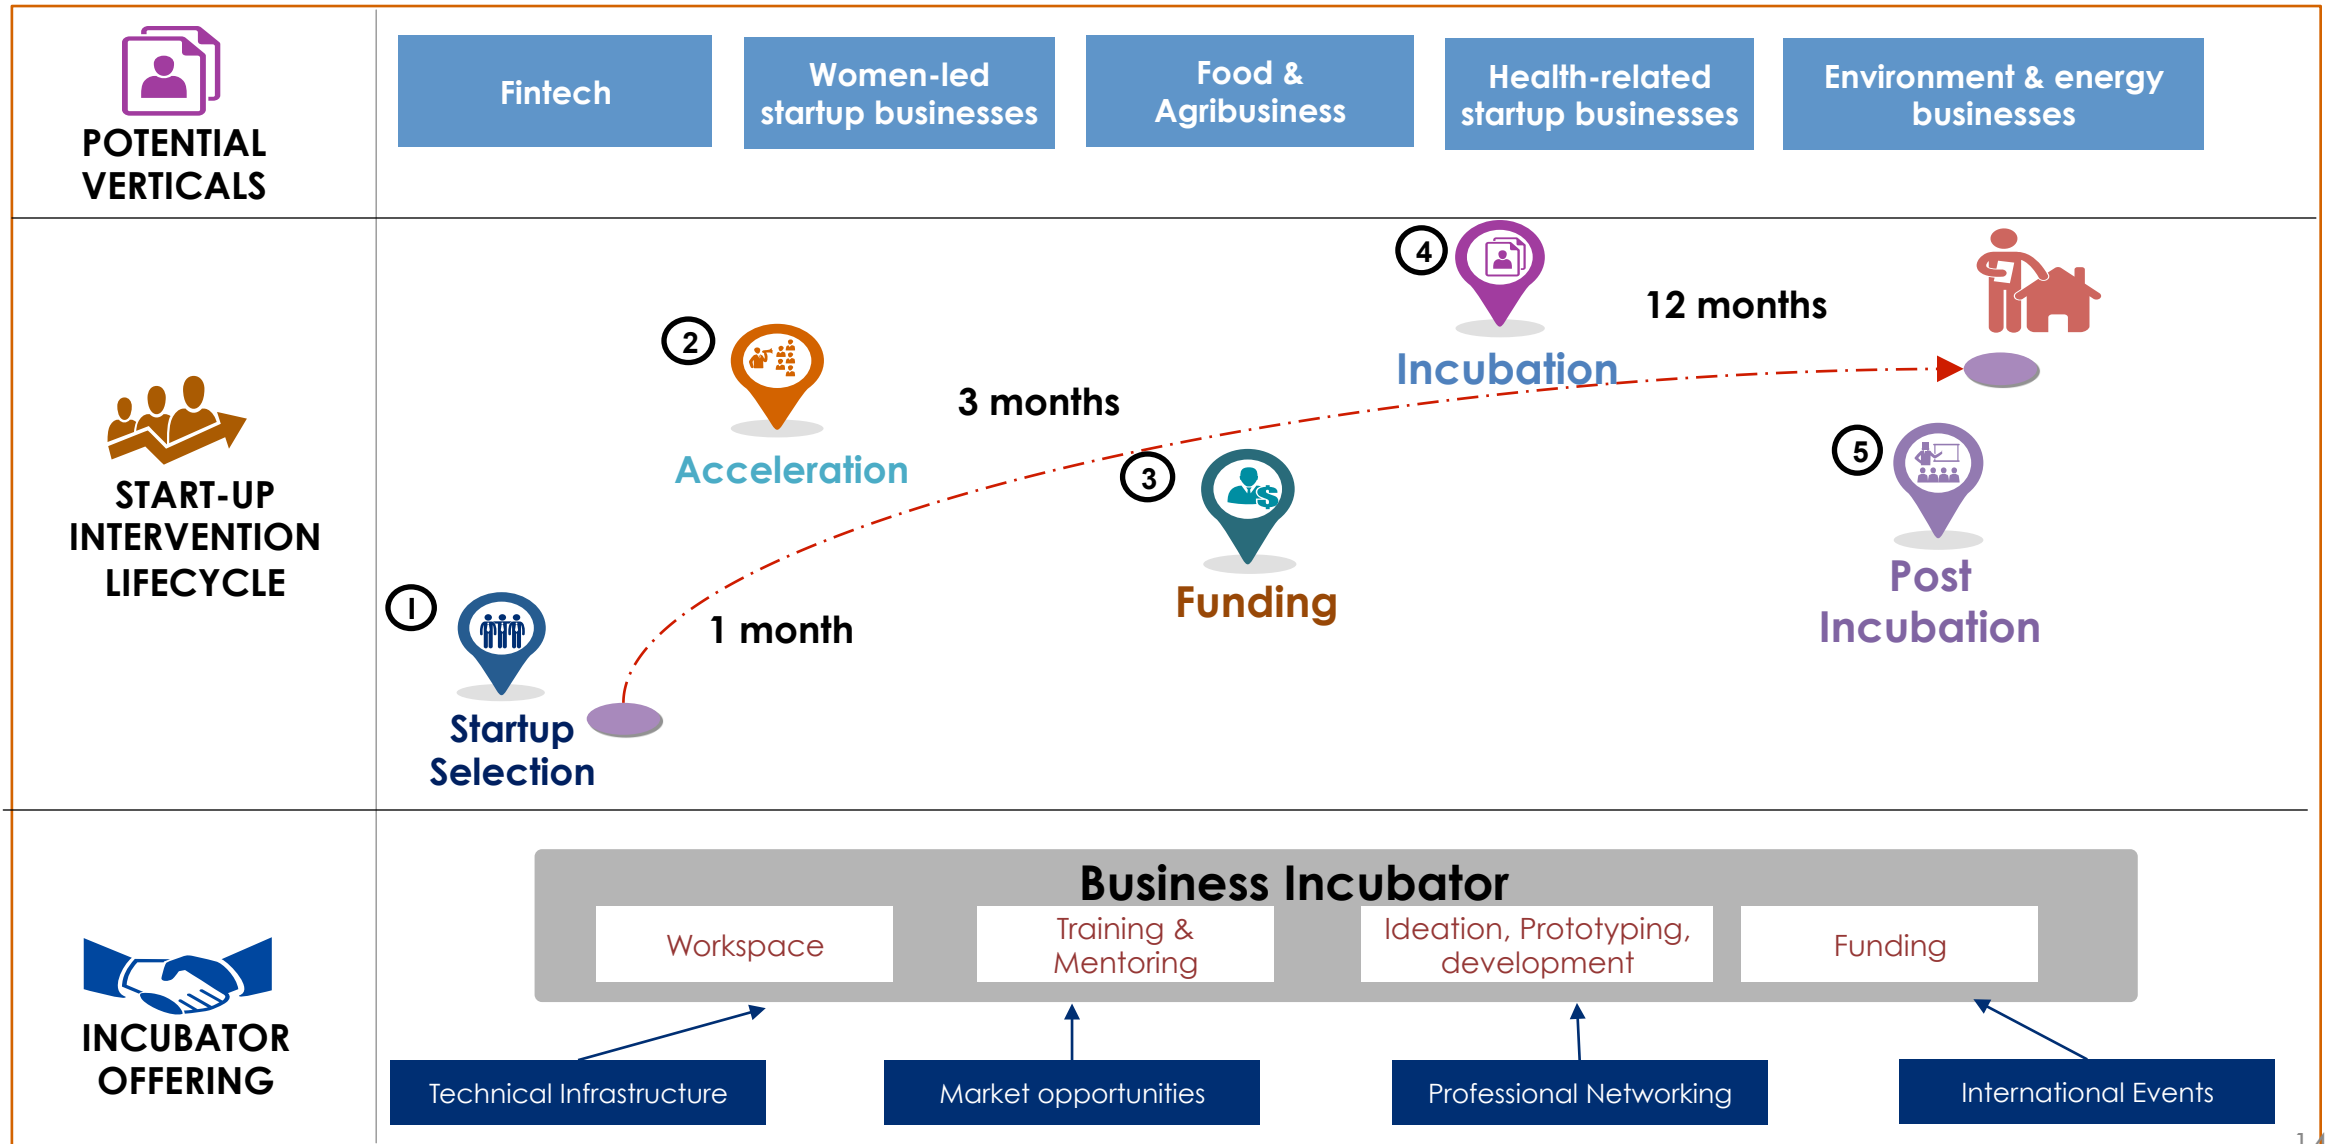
POTENTIAL VERTICALS

Fintech

Women-led startup businesses

Food & Agribusiness

Health-related startup businesses

Environment & energy businesses

START-UP INTERVENTION LIFECYCLE

1 Startup Selection

1 month

2 Acceleration

3 months

3 Funding

4 Incubation

12 months

5 Post Incubation

INCUBATOR OFFERING

Business Incubator

Workspace

Training & Mentoring

Ideation, Prototyping, development

Funding

Technical Infrastructure

Market opportunities

Professional Networking

International Events